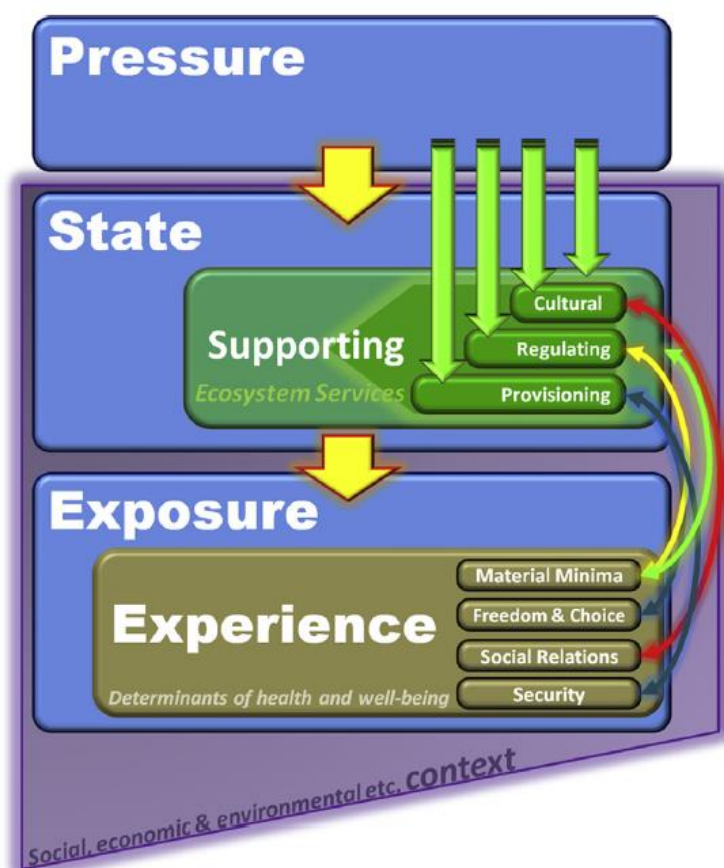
Pressure

State

Supporting

Ecosystem Services

Cultural

Regulating

Provisioning

Exposure

Experience

Determinants of health and well-being

Material Minima

Freedom & Choice

Social Relations

Security

Social, economic & environmental etc. context